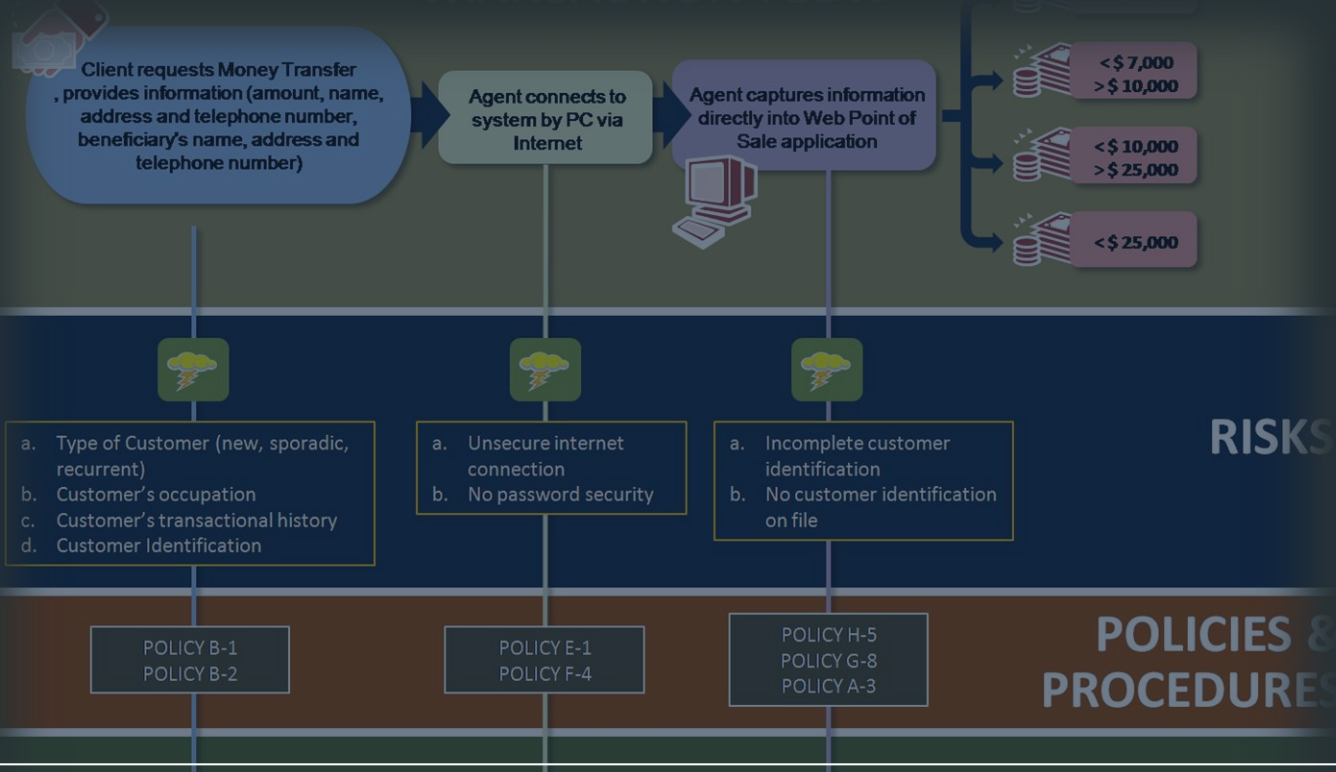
Client requests Money Transfer , provides information (amount, name, address and telephone number, beneficiary's name, address and telephone number)

Agent connects to system by PC via Internet

Agent captures information directly into Web Point of Sale application

< $ 7,000
> $ 10,000

< $ 10,000
> $ 25,000

< $ 25,000

RISKS

a. Type of Customer (new, sporadic, recurrent)
b. Customer's occupation
c. Customer's transactional history
d. Customer Identification

a. Unsecure internet connection
b. No password security

a. Incomplete customer identification
b. No customer identification on file

POLICIES & PROCEDURES

POLICY B-1
POLICY B-2

POLICY E-1
POLICY F-4

POLICY H-5
POLICY G-8
POLICY A-3